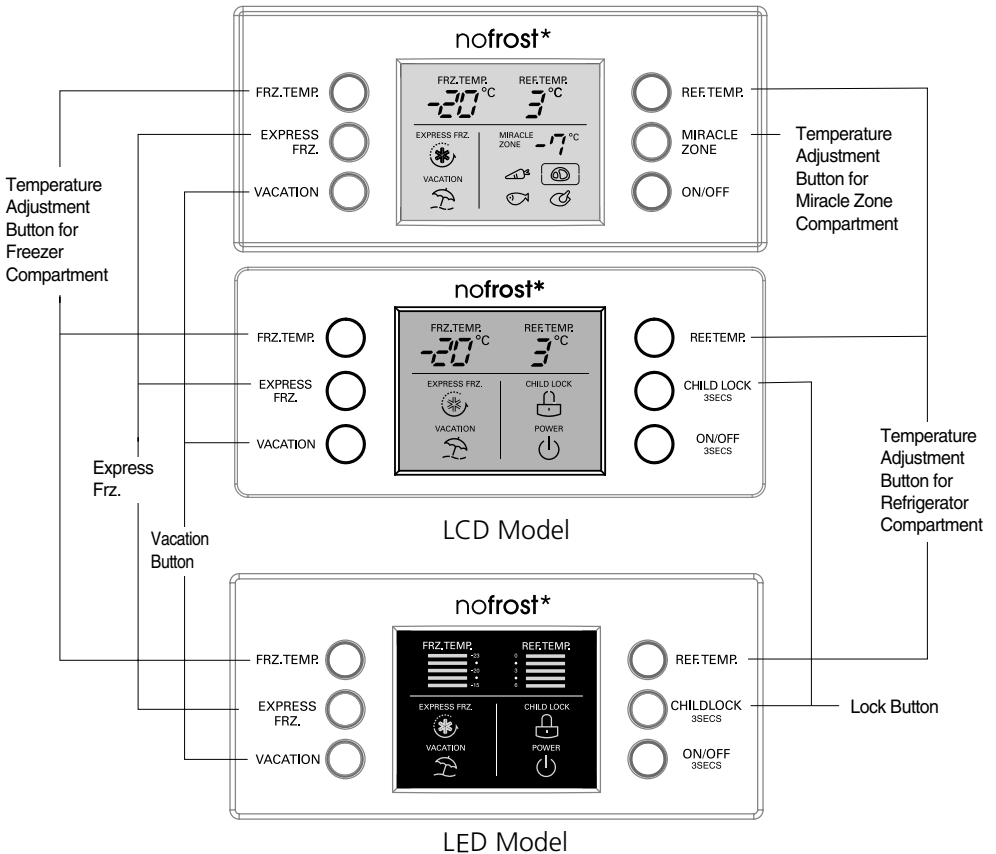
nofrost*

FRZ.TEMP.
EXPRESS FRZ.
VACATION

FRZ.TEMP. REF.TEMP.
-20°C 3°C
EXPRESS FRZ.
MIRACLE ZONE -7°C
VACATION

REF.TEMP.
MIRACLE ZONE
ON/OFF

Temperature Adjustment Button for Miracle Zone Compartment

Temperature Adjustment Button for Freezer Compartment

nofrost*

FRZ.TEMP.
EXPRESS FRZ.
VACATION

FRZ.TEMP. REF.TEMP.
-20°C 3°C
EXPRESS FRZ.
CHILD LOCK
VACATION
POWER

REF.TEMP.
CHILD LOCK 3SECS
ON/OFF 3SECS

Express Frz.

Vacation Button

LCD Model

Temperature Adjustment Button for Refrigerator Compartment

nofrost*

FRZ.TEMP.
EXPRESS FRZ.
VACATION

FRZ.TEMP. REF.TEMP.
-23 -20 -15
0 3 6
EXPRESS FRZ.
CHILD LOCK
VACATION
POWER

REF.TEMP.
CHILDLOCK 3SECS
ON/OFF 3SECS

Lock Button

LED Model